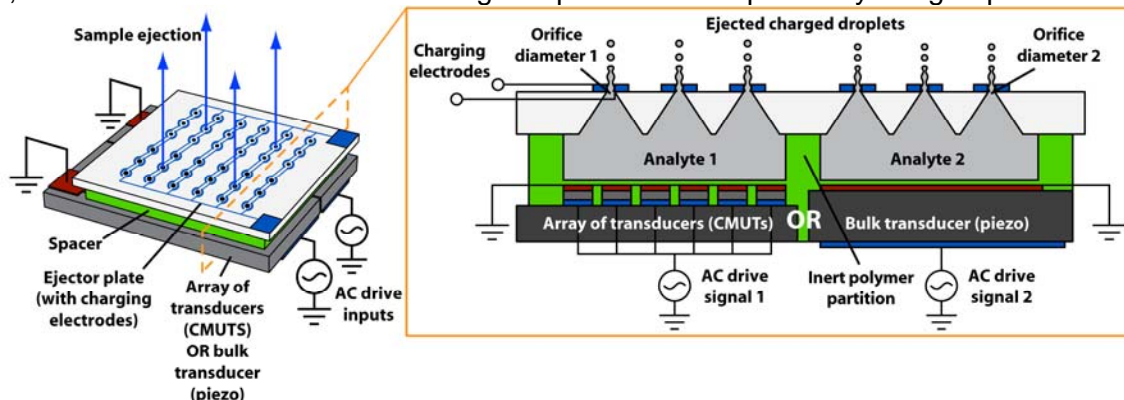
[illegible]

Sample ejection

Spacer

Ejector plate (with charging electrodes)

Array of transducers (CMUTS) OR bulk transducer (piezo)

AC drive inputs

Ejected charged droplets

Charging electrodes

Orifice diameter 1

Orifice diameter 2

Analyte 1

Analyte 2

Array of transducers (CMUTs)

OR

Bulk transducer (piezo)

AC drive signal 1

Inert polymer partition

AC drive signal 2